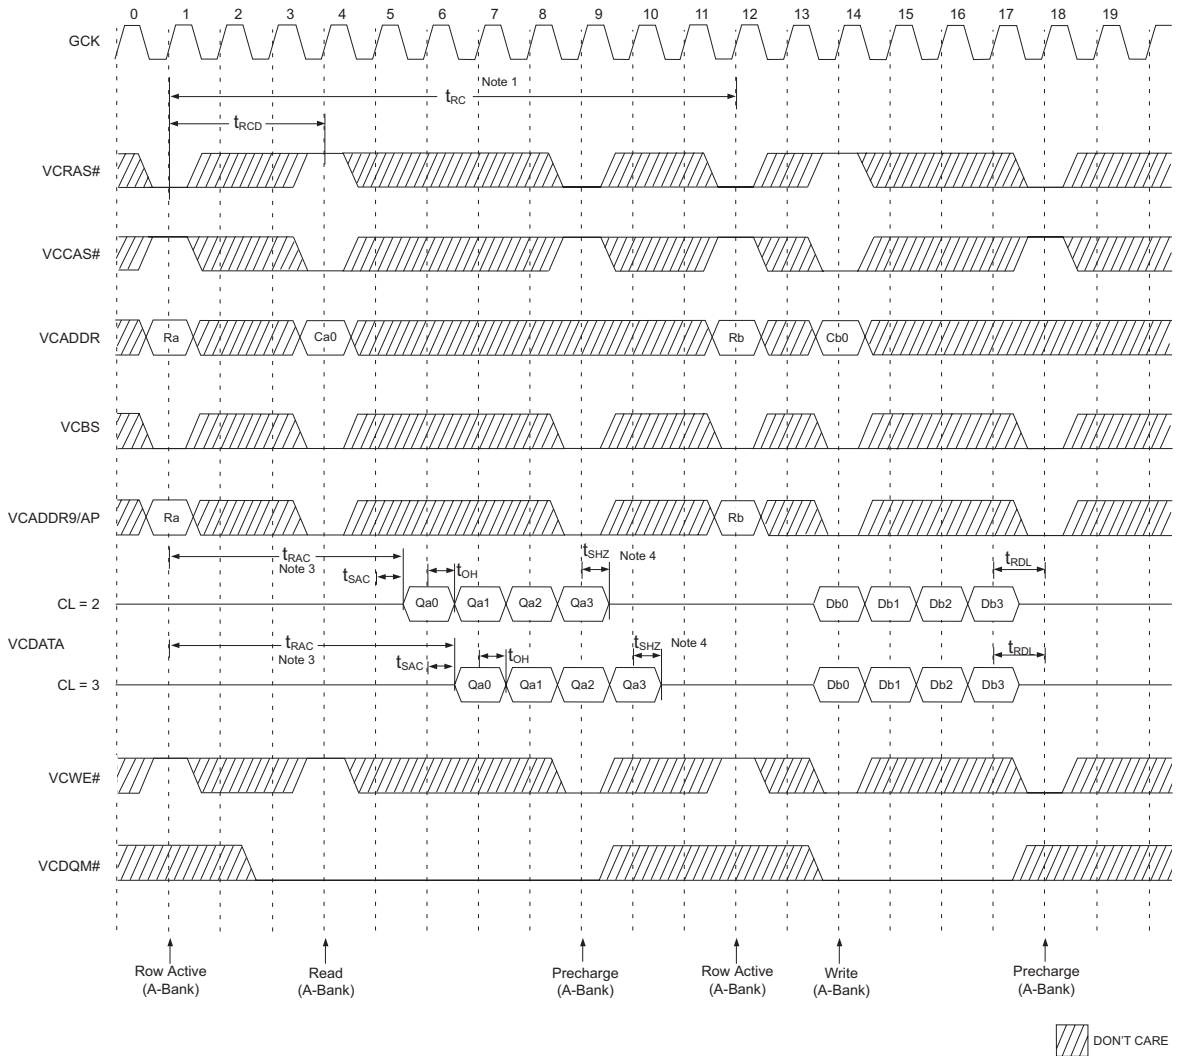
0 1 2 3 4 5 6 7 8 9 10 11 12 13 14 15 16 17 18 19

GCK

Note 1

$t_{RC}$

$t_{RCD}$

VCRAS#

VCCAS#

VCADDR Ra Ca0 Rb Cb0

VCBS

VCADDR9/AP Ra Rb

$t_{RAC}$ Note 3

$t_{SAC}$

$t_{OH}$

$t_{SHZ}$ Note 4

$t_{RDL}$

CL = 2 Qa0 Qa1 Qa2 Qa3 Db0 Db1 Db2 Db3

VCDATA

$t_{RAC}$ Note 3

$t_{SAC}$

$t_{OH}$

$t_{SHZ}$ Note 4

$t_{RDL}$

CL = 3 Qa0 Qa1 Qa2 Qa3 Db0 Db1 Db2 Db3

VCWE#

VCDQM#

Row Active (A-Bank)

Read (A-Bank)

Precharge (A-Bank)

Row Active (A-Bank)

Write (A-Bank)

Precharge (A-Bank)

DON'T CARE